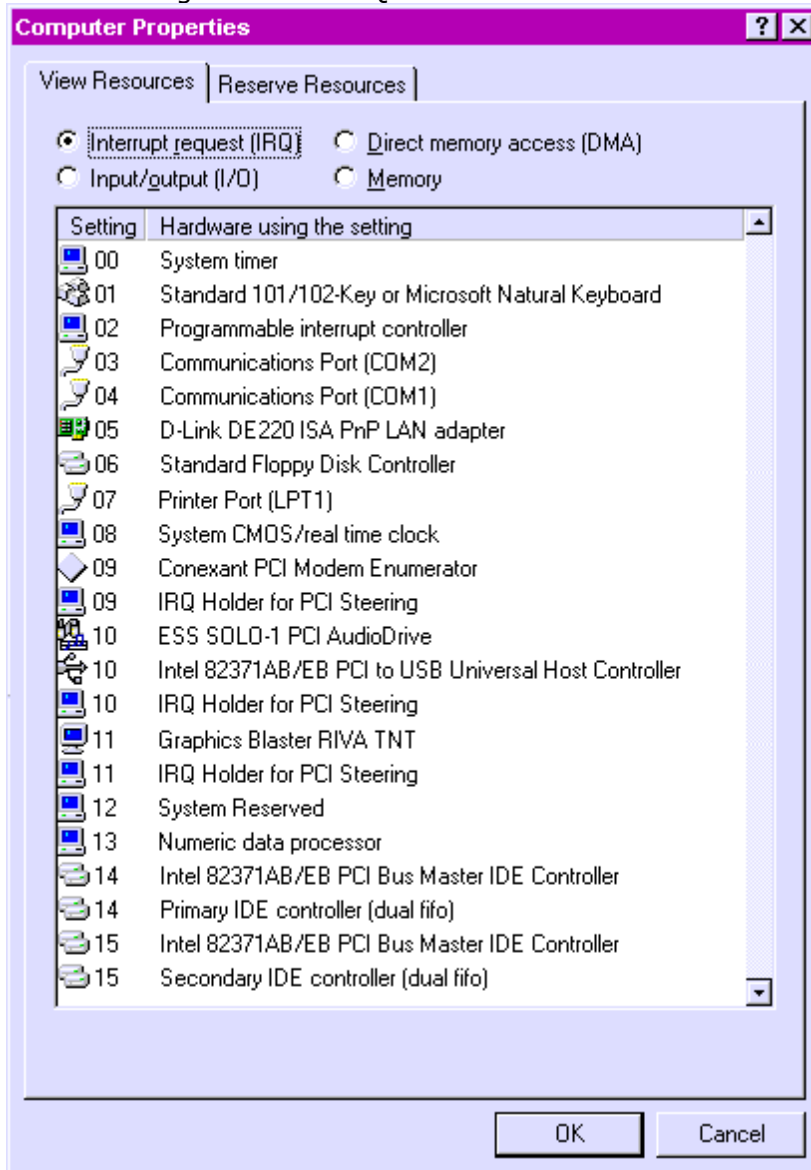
Computer Properties ? X

View Resources | Reserve Resources

Interrupt request (IRQ)  Direct memory access (DMA)
Input/output (I/O)  Memory

| Setting | Hardware using the setting |
|---|---|
| 00 | System timer |
| 01 | Standard 101/102-Key or Microsoft Natural Keyboard |
| 02 | Programmable interrupt controller |
| 03 | Communications Port (COM2) |
| 04 | Communications Port (COM1) |
| 05 | D-Link DE220 ISA PnP LAN adapter |
| 06 | Standard Floppy Disk Controller |
| 07 | Printer Port (LPT1) |
| 08 | System CMOS/real time clock |
| 09 | Conexant PCI Modem Enumerator |
| 09 | IRQ Holder for PCI Steering |
| 10 | ESS SOLO-1 PCI AudioDrive |
| 10 | Intel 82371AB/EB PCI to USB Universal Host Controller |
| 10 | IRQ Holder for PCI Steering |
| 11 | Graphics Blaster RIVA TNT |
| 11 | IRQ Holder for PCI Steering |
| 12 | System Reserved |
| 13 | Numeric data processor |
| 14 | Intel 82371AB/EB PCI Bus Master IDE Controller |
| 14 | Primary IDE controller (dual fifo) |
| 15 | Intel 82371AB/EB PCI Bus Master IDE Controller |
| 15 | Secondary IDE controller (dual fifo) |

OK  Cancel